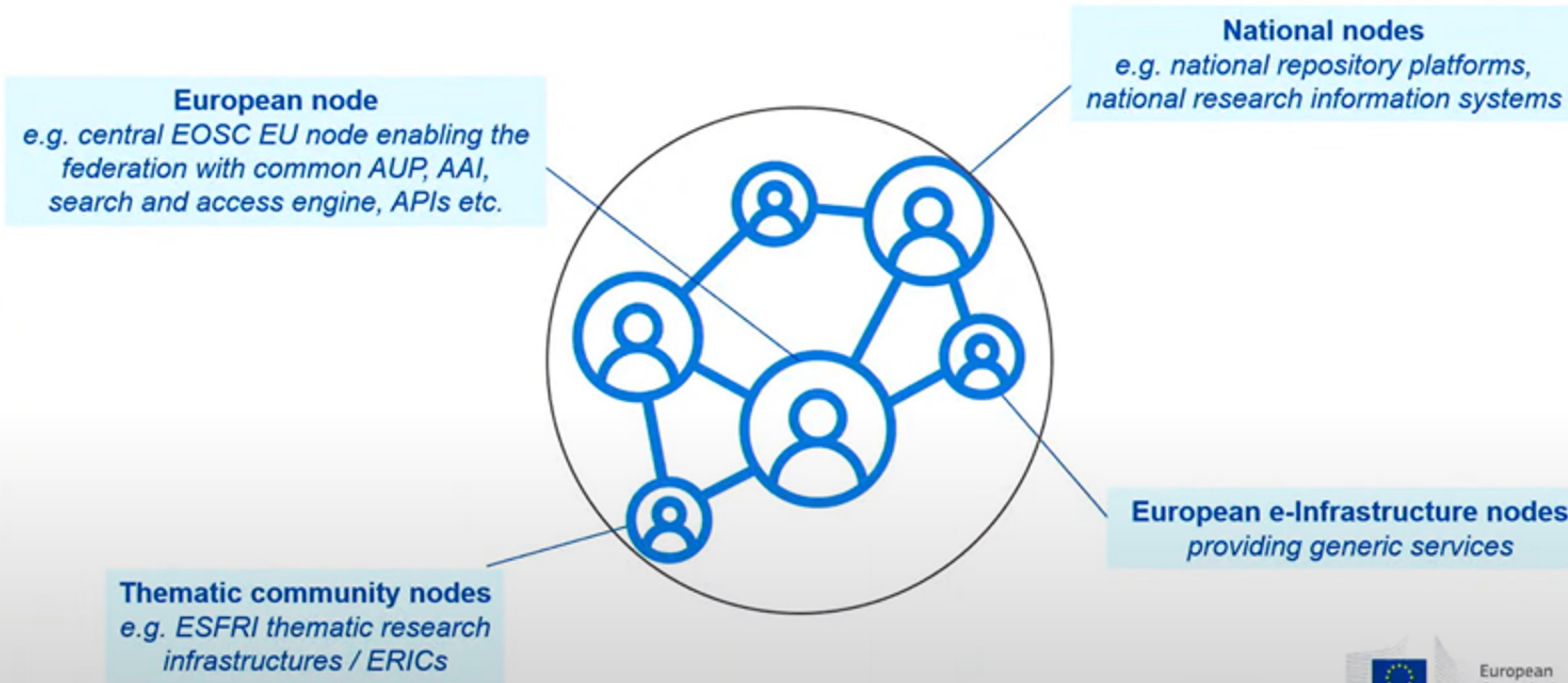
National nodes
e.g. national repository platforms, national research information systems

European node
e.g. central EOSC EU node enabling the federation with common AUP, AAI, search and access engine, APIs etc.

European e-Infrastructure nodes
providing generic services

Thematic community nodes
e.g. ESFRI thematic research infrastructures / ERICs

European